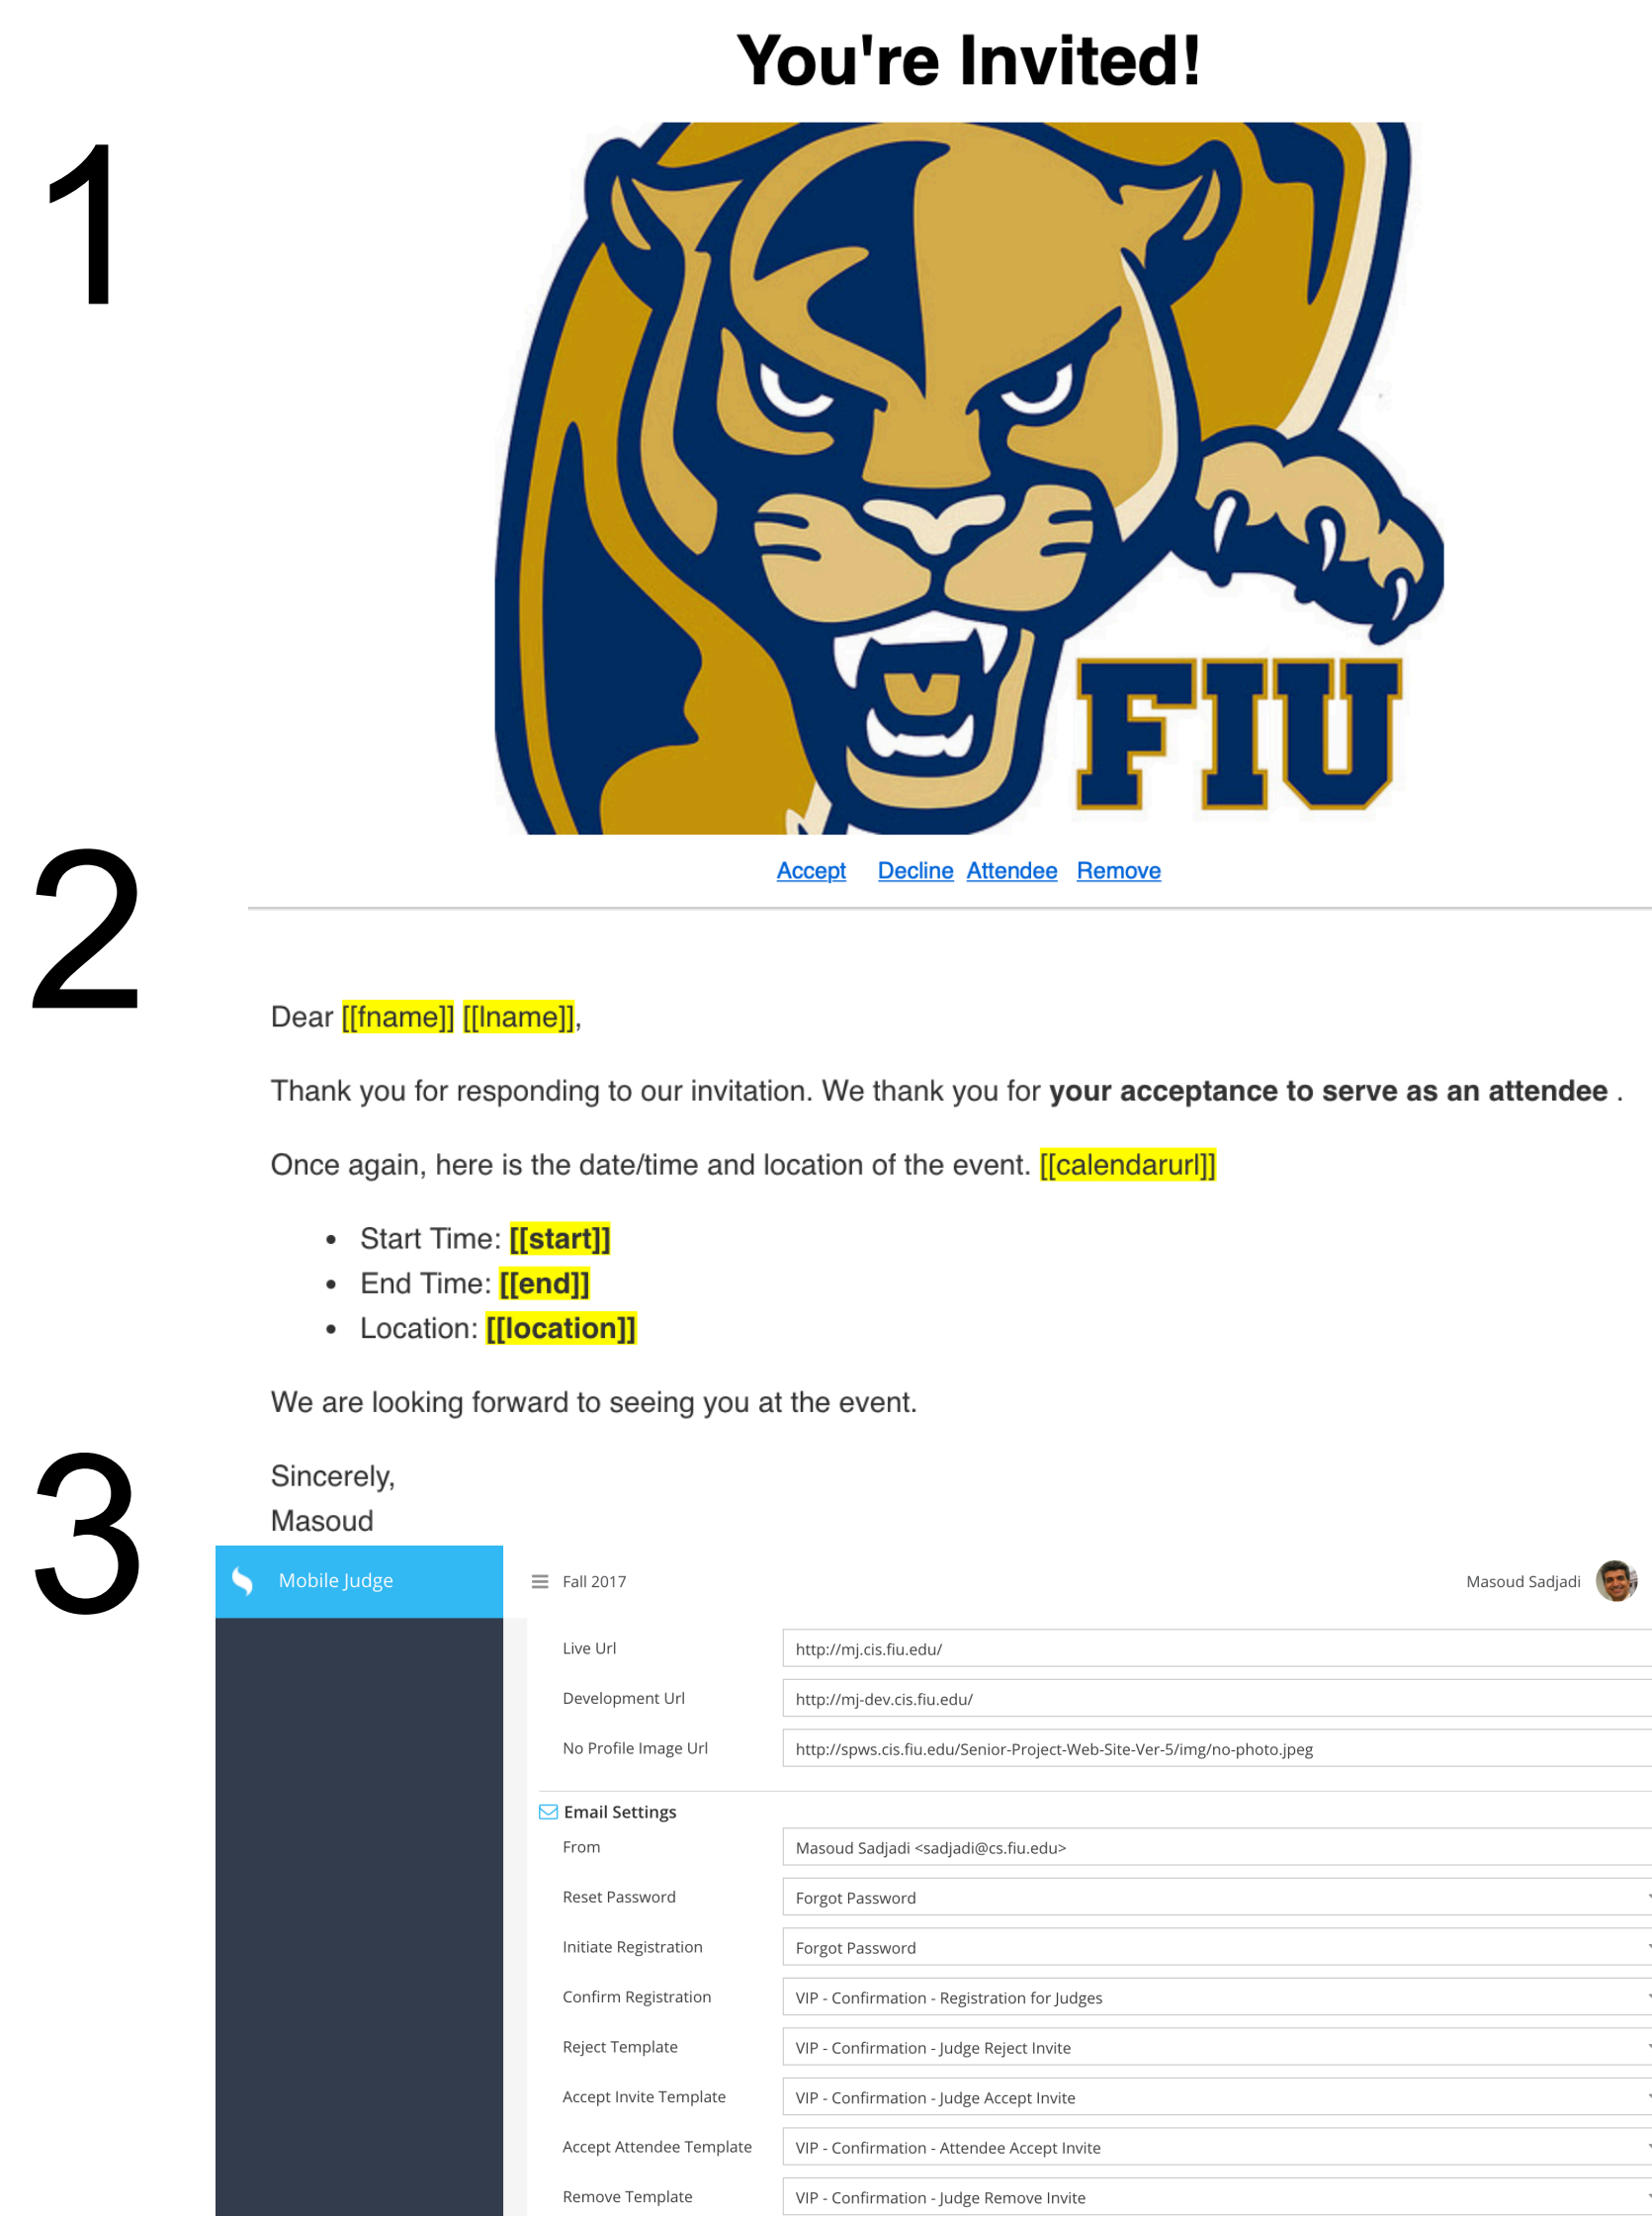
You're Invited!

1

FIU

2

Accept Decline Attendee Remove

Dear [[fname]] [[lname]],

Thank you for responding to our invitation. We thank you for **your acceptance to serve as an attendee** .

Once again, here is the date/time and location of the event. [[calendarurl]]

- Start Time: **[[start]]**
- End Time: **[[end]]**
- Location: **[[location]]**

We are looking forward to seeing you at the event.

3

Sincerely,
Masoud

Mobile Judge

Fall 2017

Masoud Sadjadi

| | |
|---|---|
| Live Url | http://mj.cis.fiu.edu/ |
| Development Url | http://mj-dev.cis.fiu.edu/ |
| No Profile Image Url | http://spws.cis.fiu.edu/Senior-Project-Web-Site-Ver-5/img/no-photo.jpeg |

Email Settings

| | |
|---|---|
| From | Masoud Sadjadi <sadjadi@cs.fiu.edu> |
| Reset Password | Forgot Password |
| Initiate Registration | Forgot Password |
| Confirm Registration | VIP - Confirmation - Registration for Judges |
| Reject Template | VIP - Confirmation - Judge Reject Invite |
| Accept Invite Template | VIP - Confirmation - Judge Accept Invite |
| Accept Attendee Template | VIP - Confirmation - Attendee Accept Invite |
| Remove Template | VIP - Confirmation - Judge Remove Invite |